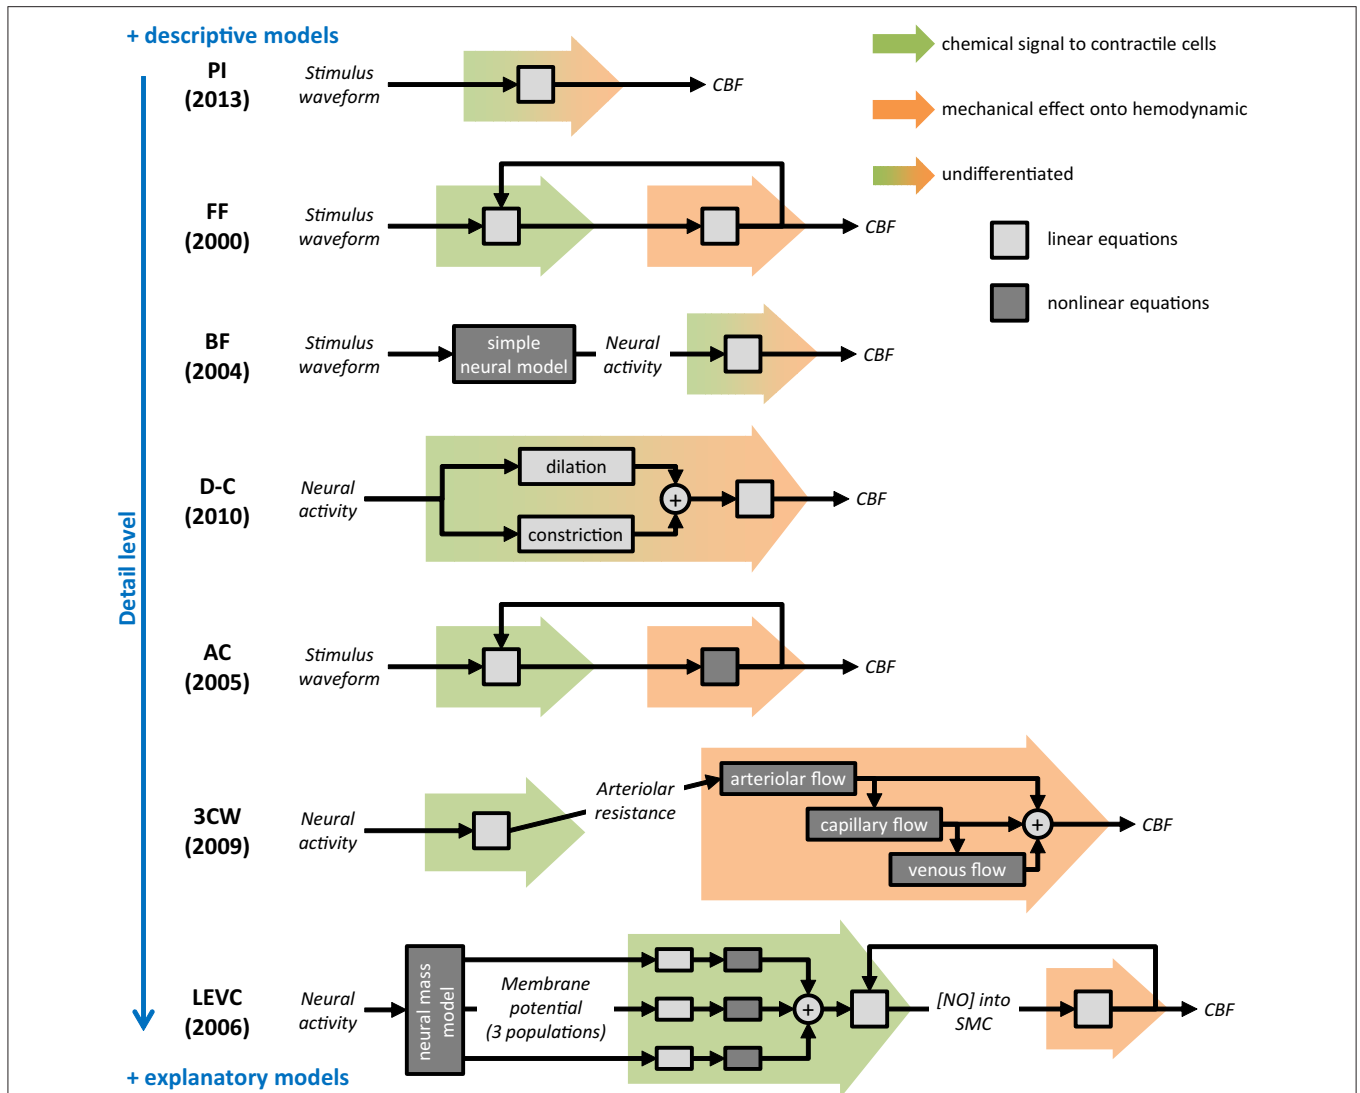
+ descriptive models

chemical signal to contractile cells

mechanical effect onto hemodynamic

undifferentiated

linear equations

nonlinear equations

Detail level

PI (2013)
Stimulus waveform
CBF

FF (2000)
Stimulus waveform
CBF

BF (2004)
Stimulus waveform
simple neural model
Neural activity
CBF

D-C (2010)
Neural activity
dilation
constriction
+
CBF

AC (2005)
Stimulus waveform
CBF

3CW (2009)
Neural activity
Arteriolar resistance
arteriolar flow
capillary flow
venous flow
+
CBF

LEVC (2006)
Neural activity
neural mass model
Membrane potential (3 populations)
+
[NO] into SMC
CBF

+ explanatory models